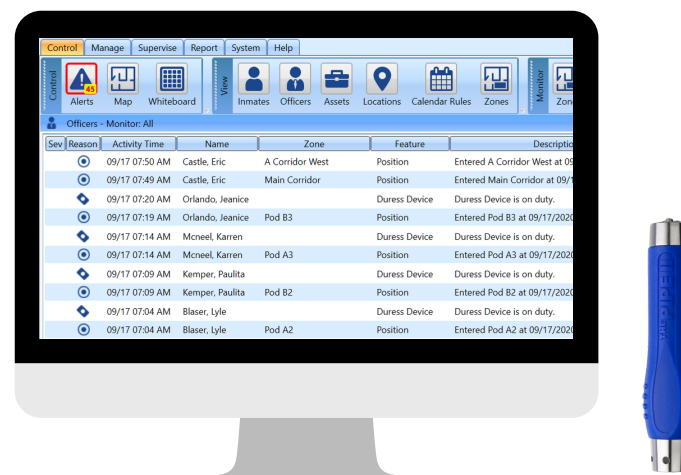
Control Manage Supervise Report System Help

Control 45 Alerts Map Whiteboard View Inmates Officers Assets Locations Calendar Rules Zones Monitor Zon

Officers - Monitor: All

| Sev | Reason | Activity Time | Name | Zone | Feature | Descriptio |
|---|---|---|---|---|---|---|
| | | 09/17 07:50 AM | Castle, Eric | A Corridor West | Position | Entered A Corridor West at 09 |
| | | 09/17 07:49 AM | Castle, Eric | Main Corridor | Position | Entered Main Corridor at 09/1 |
| | | 09/17 07:20 AM | Orlando, Jeanice | | Duress Device | Duress Device is on duty. |
| | | 09/17 07:19 AM | Orlando, Jeanice | Pod B3 | Position | Entered Pod B3 at 09/17/2020 |
| | | 09/17 07:14 AM | Mcneel, Karren | | Duress Device | Duress Device is on duty. |
| | | 09/17 07:14 AM | Mcneel, Karren | Pod A3 | Position | Entered Pod A3 at 09/17/2020 |
| | | 09/17 07:09 AM | Kemper, Paulita | | Duress Device | Duress Device is on duty. |
| | | 09/17 07:09 AM | Kemper, Paulita | Pod B2 | Position | Entered Pod B2 at 09/17/2020 |
| | | 09/17 07:04 AM | Blaser, Lyle | | Duress Device | Duress Device is on duty. |
| | | 09/17 07:04 AM | Blaser, Lyle | Pod A2 | Position | Entered Pod A2 at 09/17/2020 |